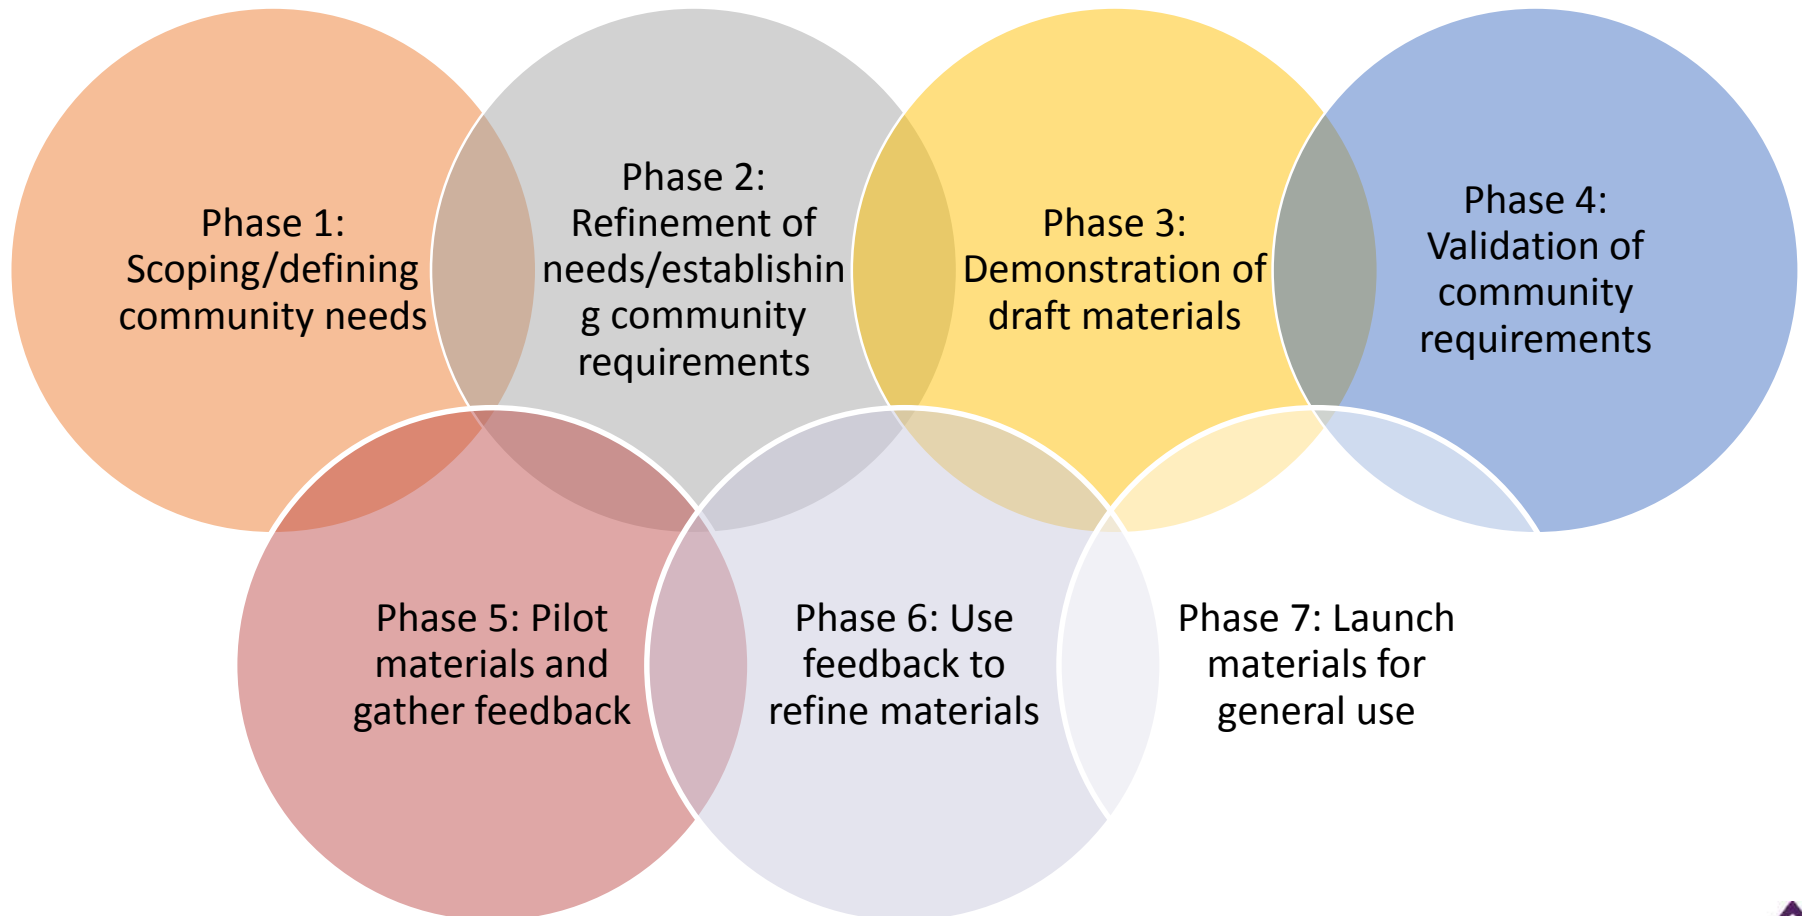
Phase 1: Scoping/defining community needs

Phase 2: Refinement of needs/establishin g community requirements

Phase 3: Demonstration of draft materials

Phase 4: Validation of community requirements

Phase 5: Pilot materials and gather feedback

Phase 6: Use feedback to refine materials

Phase 7: Launch materials for general use